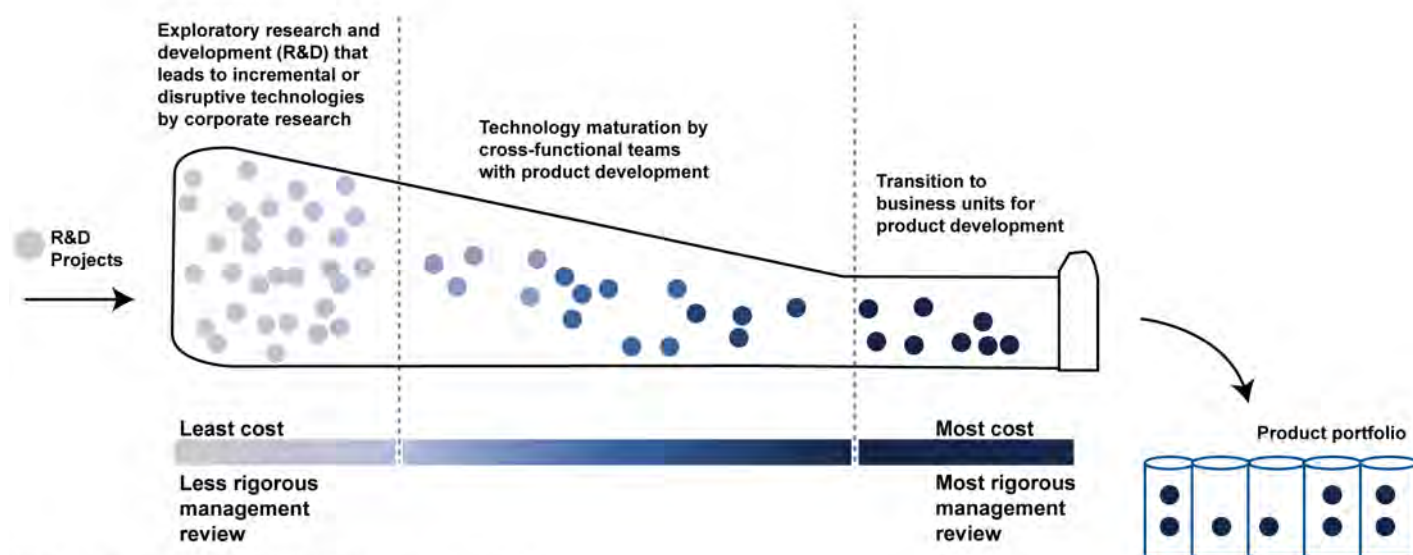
Exploratory research and development (R&D) that leads to incremental or disruptive technologies by corporate research

Technology maturation by cross-functional teams with product development

Transition to business units for product development

R&D Projects

Least cost

Less rigorous management review

Most cost

Most rigorous management review

Product portfolio